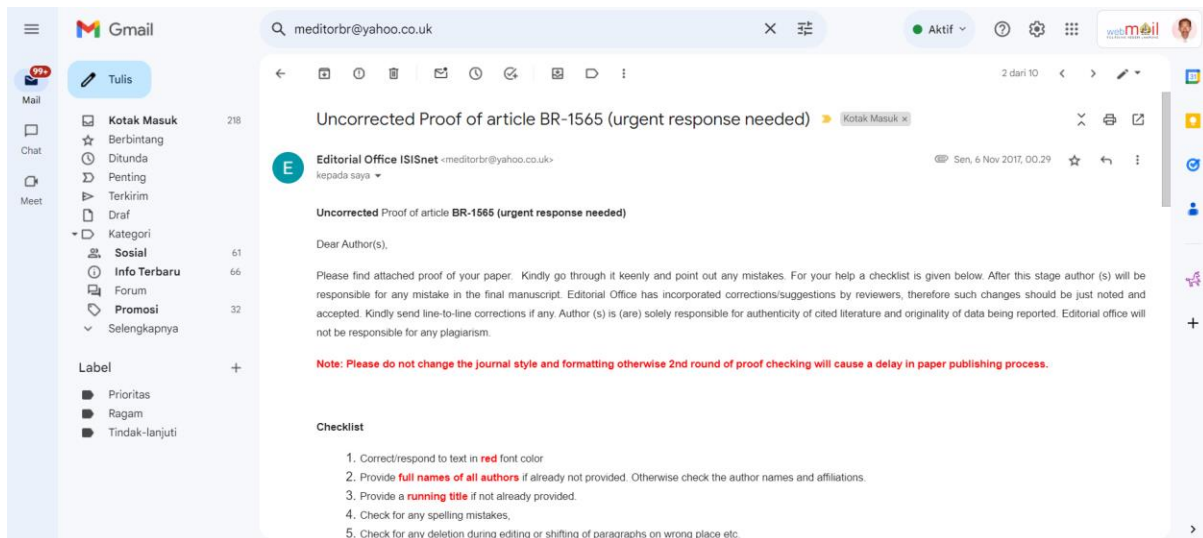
Gmail
meditorbr@yahoo.co.uk
Aktif
webmail
99+
Mail
Chat
Meet
Tulis
Kotak Masuk 218
Berbintang
Ditunda
Penting
Terkirim
Draf
Kategori
Sosial 61
Info Terbaru 66
Forum
Promosi 32
Selengkapnya
Label +
Prioritas
Ragam
Tindak-lanjuti

2 dari 10

Uncorrected Proof of article BR-1565 (urgent response needed) Kotak Masuk ×

Editorial Office ISISnet <meditorbr@yahoo.co.uk>
kepada saya
Sen, 6 Nov 2017, 00.29

Uncorrected Proof of article BR-1565 (urgent response needed)

Dear Author(s),

Please find attached proof of your paper. Kindly go through it keenly and point out any mistakes. For your help a checklist is given below. After this stage author (s) will be responsible for any mistake in the final manuscript. Editorial Office has incorporated corrections/suggestions by reviewers, therefore such changes should be just noted and accepted. Kindly send line-to-line corrections if any. Author (s) is (are) solely responsible for authenticity of cited literature and originality of data being reported. Editorial office will not be responsible for any plagiarism.

Note: Please do not change the journal style and formatting otherwise 2nd round of proof checking will cause a delay in paper publishing process.

Checklist

1. Correct/respond to text in red font color
2. Provide full names of all authors if already not provided. Otherwise check the author names and affiliations.
3. Provide a running title if not already provided.
4. Check for any spelling mistakes,
5. Check for any deletion during editing or shifting of paragraphs on wrong place etc.